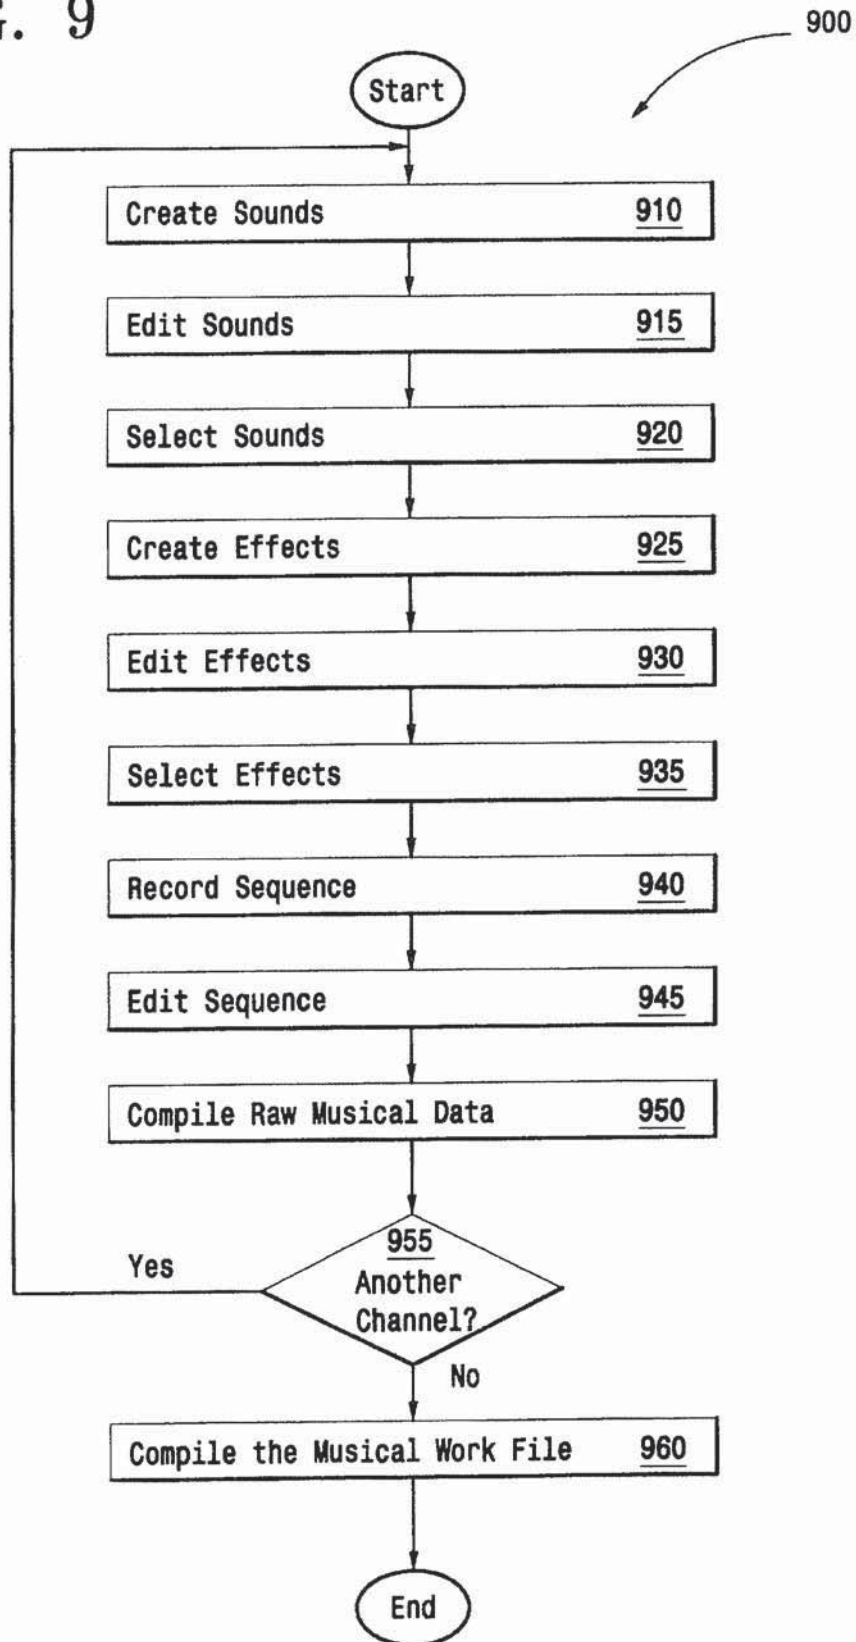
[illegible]. 9

900

Start

Create Sounds 910

Edit Sounds 915

Select Sounds 920

Create Effects 925

Edit Effects 930

Select Effects 935

Record Sequence 940

Edit Sequence 945

Compile Raw Musical Data 950

955 Another Channel?

Yes

No

Compile the Musical Work File 960

End